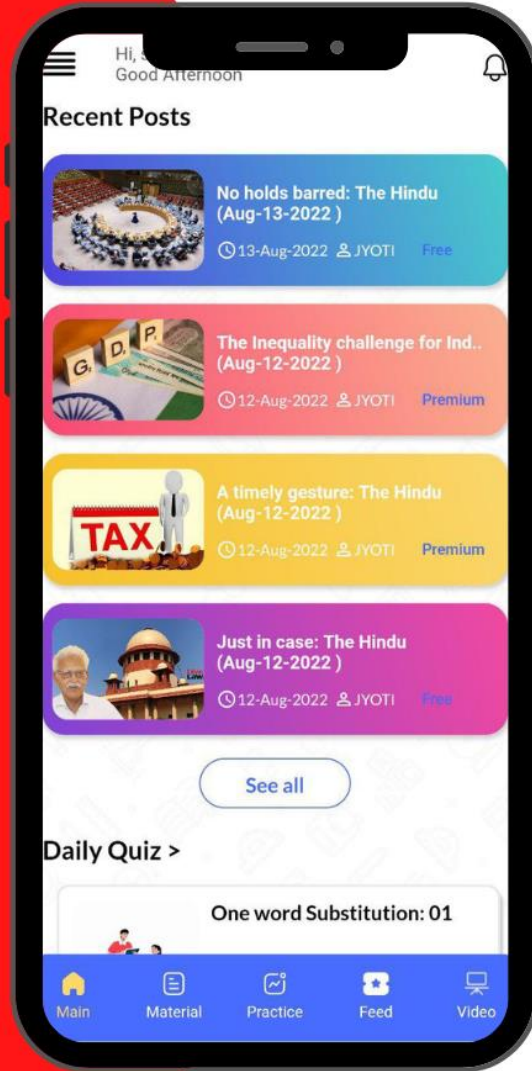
Hi, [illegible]
Good Afternoon

Recent Posts

No holds barred: The Hindu (Aug-13-2022 )
13-Aug-2022 JYOTI Free

G. D. P.
The Inequality challenge for Ind.. (Aug-12-2022 )
12-Aug-2022 JYOTI Premium

TAX
A timely gesture: The Hindu (Aug-12-2022 )
12-Aug-2022 JYOTI Premium

Just in case: The Hindu (Aug-12-2022 )
12-Aug-2022 JYOTI Free

See all

Daily Quiz >

One word Substitution: 01

Main Material Practice Feed Video